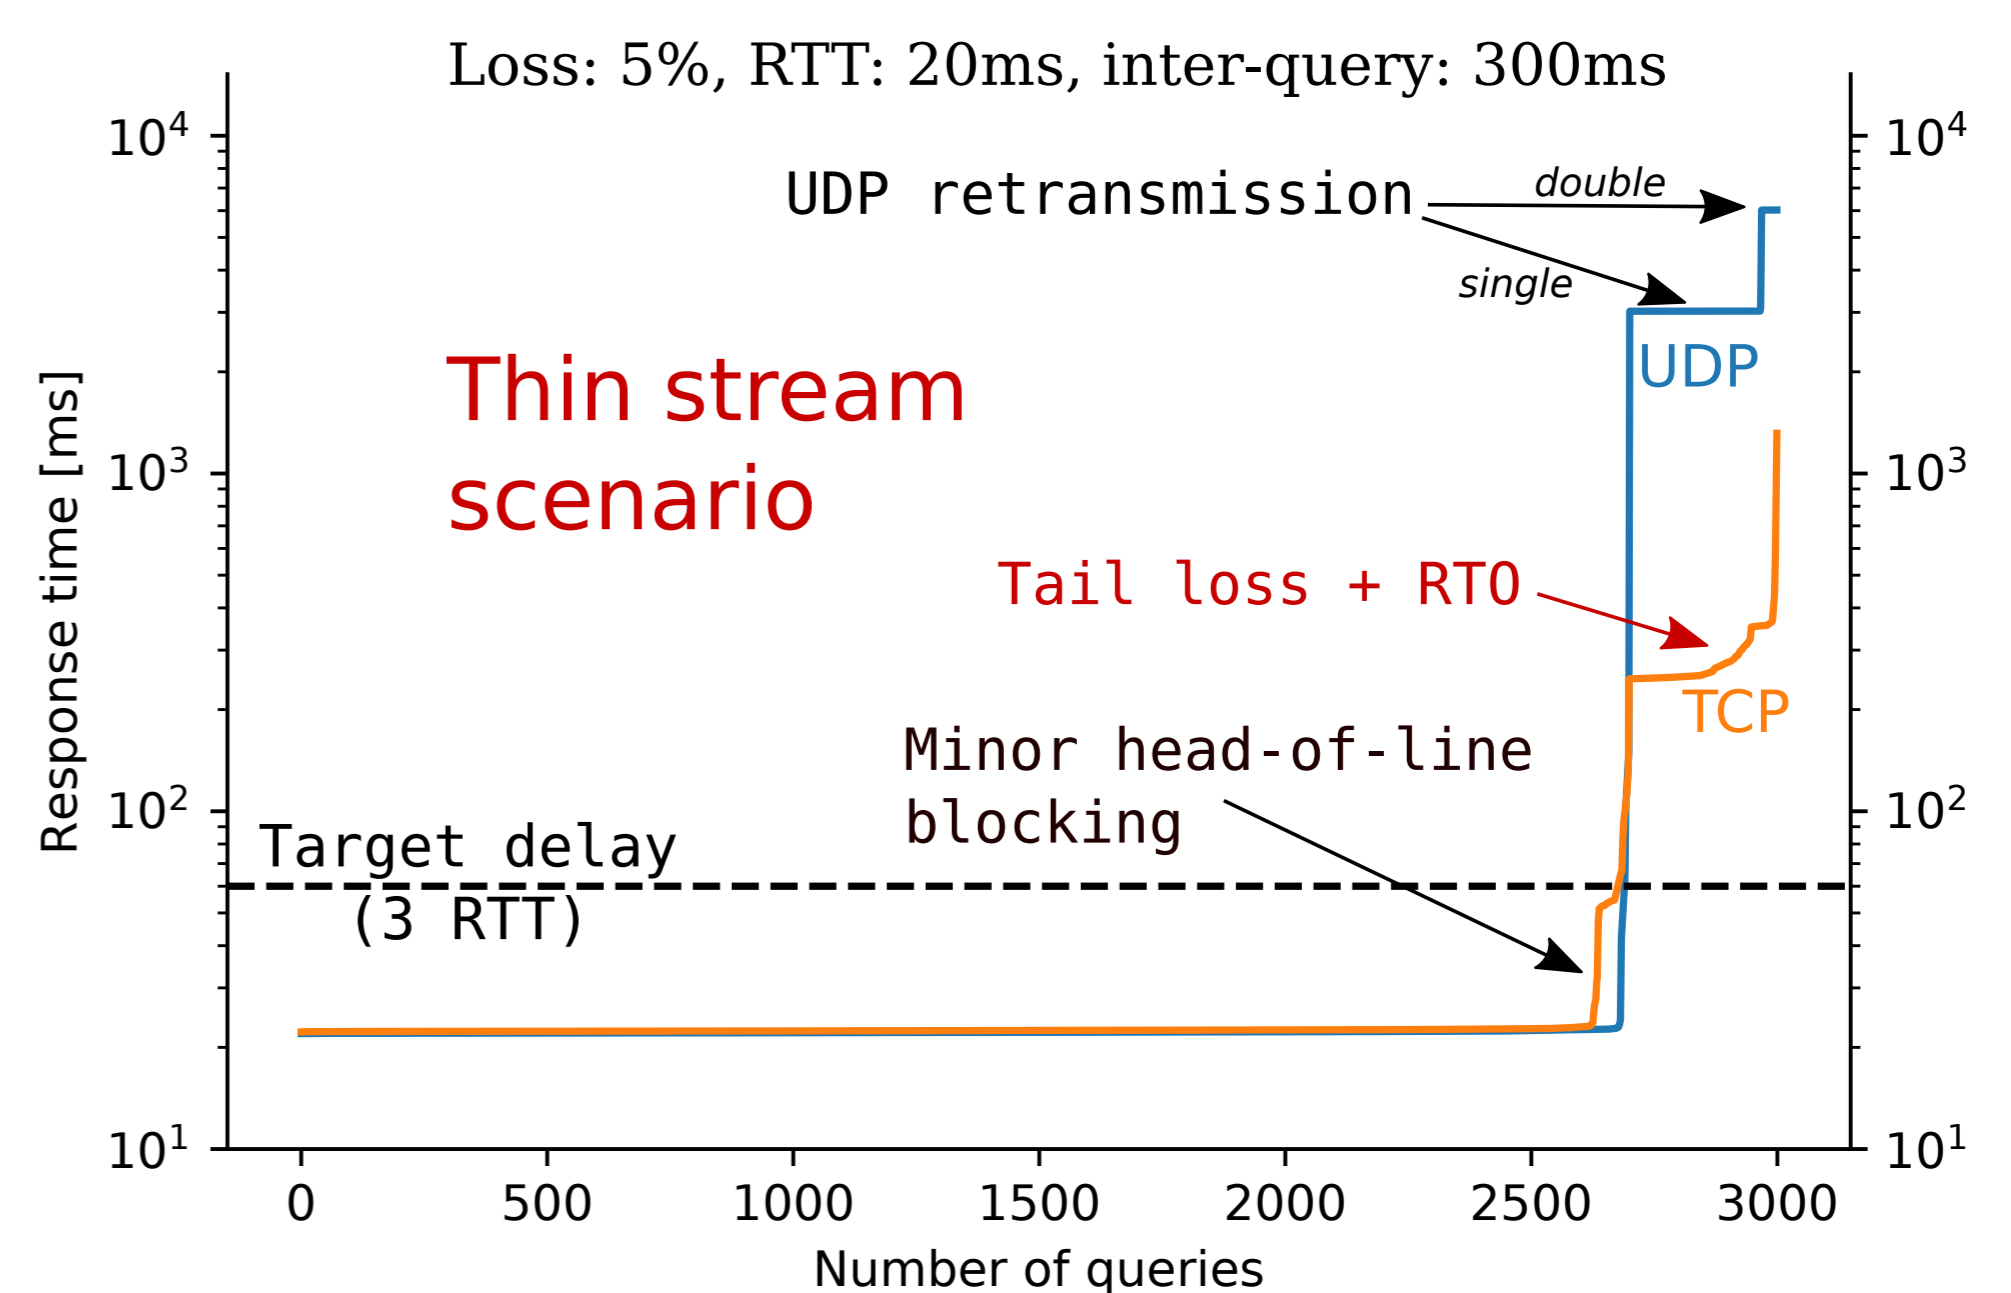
Loss: 5%, RTT: 20ms, inter-query: 300ms

UDP retransmission

double

single

UDP

Thin stream scenario

Tail loss + RTO

TCP

Minor head-of-line blocking

Target delay (3 RTT)

Response time [ms]

$10^4$

$10^3$

$10^2$

$10^1$

$10^4$

$10^3$

$10^2$

$10^1$

0 500 1000 1500 2000 2500 3000

Number of queries